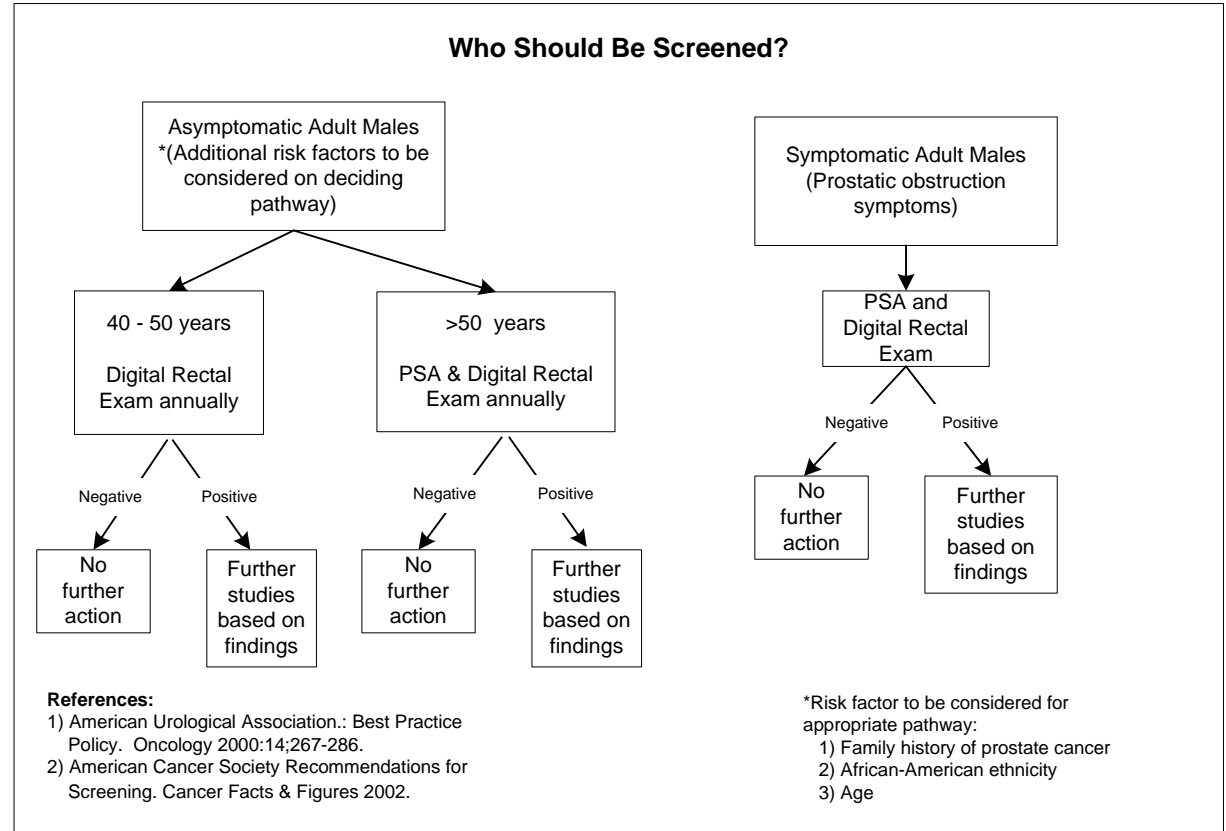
Who Should Be Screened?

Asymptomatic Adult Males
*(Additional risk factors to be considered on deciding pathway)

40 - 50 years

Digital Rectal Exam annually

Negative

Positive

No further action

Further studies based on findings

>50 years

PSA & Digital Rectal Exam annually

Negative

Positive

No further action

Further studies based on findings

Symptomatic Adult Males
(Prostatic obstruction symptoms)

PSA and Digital Rectal Exam

Negative

Positive

No further action

Further studies based on findings

References:
1) American Urological Association.: Best Practice Policy. Oncology 2000:14;267-286.
2) American Cancer Society Recommendations for Screening. Cancer Facts & Figures 2002.

*Risk factor to be considered for appropriate pathway:
1) Family history of prostate cancer
2) African-American ethnicity
3) Age